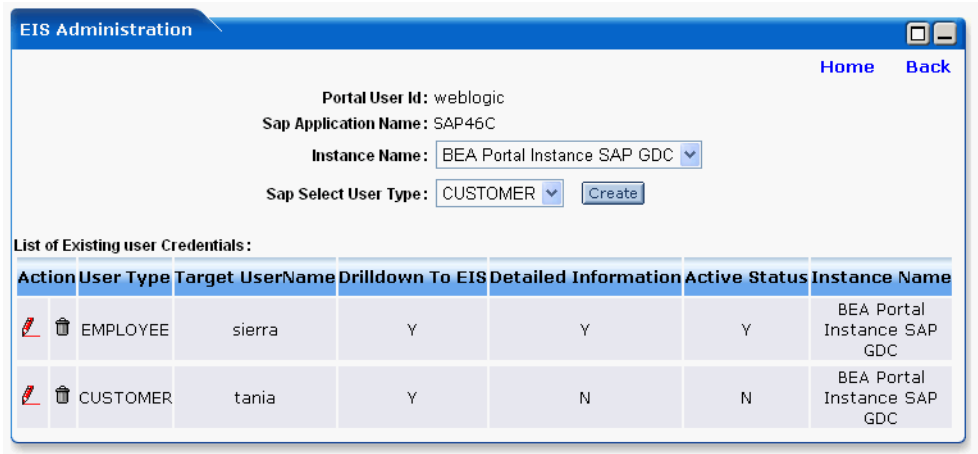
EIS Administration

Home Back

Portal User Id: weblogic
Sap Application Name: SAP46C
Instance Name: BEA Portal Instance SAP GDC
Sap Select User Type: CUSTOMER Create

List of Existing user Credentials:

| Action | User Type | Target UserName | Drilldown To EIS | Detailed Information | Active Status | Instance Name |
|---|---|---|---|---|---|---|
| | EMPLOYEE | sierra | Y | Y | Y | BEA Portal Instance SAP GDC |
| | CUSTOMER | tania | Y | N | N | BEA Portal Instance SAP GDC |